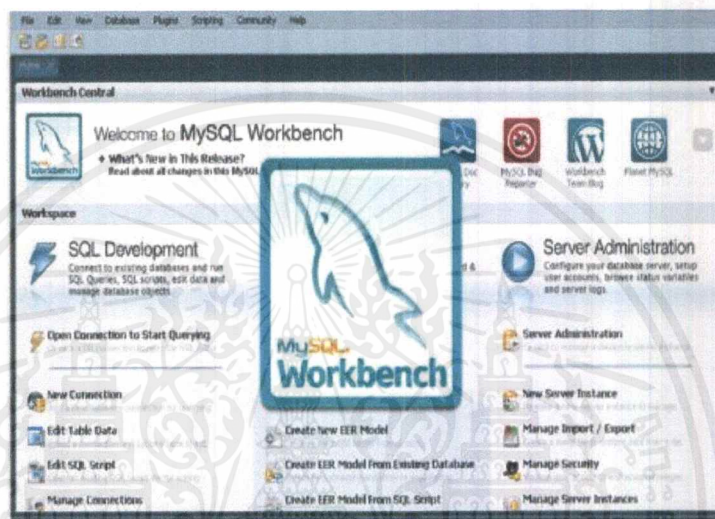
File Edit View Database Plugins Scripting Community Help

Home

Workbench Central

Workbench

Welcome to MySQL Workbench

What's New in This Release?
Read about all changes in this MySQL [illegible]

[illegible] Doc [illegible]

MySQL Bug Reporter

Workbench Team Blog

Planet MySQL

Workspace

SQL Development
Connect to existing databases and run SQL Queries, SQL scripts, edit data and manage database objects.

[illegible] &

Server Administration
Configure your database server, setup user accounts, browse status variables and server logs.

Open Connection to Start Querying

Server Administration

MySQL
Workbench

New Connection

New Server Instance

Edit Table Data

Create New EER Model

Manage Import / Export

Edit SQL Script

Create EER Model From Existing Database

Manage Security

Manage Connections

Create EER Model From SQL Script

Manage Server Instances